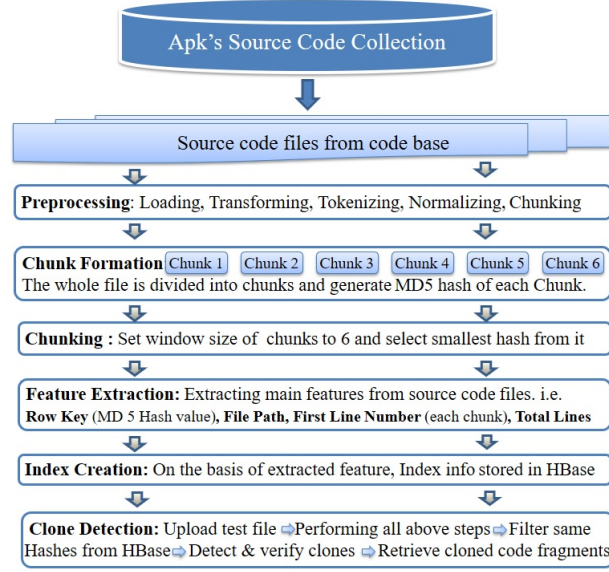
Apk's Source Code Collection

Source code files from code base

**Preprocessing**: Loading, Transforming, Tokenizing, Normalizing, Chunking

**Chunk Formation** Chunk 1 Chunk 2 Chunk 3 Chunk 4 Chunk 5 Chunk 6
The whole file is divided into chunks and generate MD5 hash of each Chunk.

**Chunking :** Set window size of chunks to 6 and select smallest hash from it

**Feature Extraction:** Extracting main features from source code files. i.e.
**Row Key** (MD 5 Hash value)**, File Path, First Line Number** (each chunk)**, Total Lines**

**Index Creation:** On the basis of extracted feature, Index info stored in HBase

**Clone Detection:** Upload test file ⇨Performing all above steps⇨Filter same Hashes from HBase⇨ Detect & verify clones ⇨Retrieve cloned code fragments